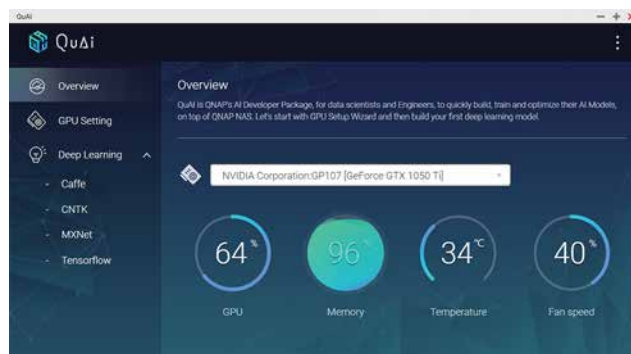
QuAI

— + ×

QuAi

Overview

GPU Setting

Deep Learning

- Caffe

- CNTK

- MXNet

- Tensorflow

Overview

QuAI is QNAP's AI Developer Package, for data scientists and Engineers, to quickly build, train and optimize their AI Models, on top of QNAP NAS. Let's start with GPU Setup Wizard and then build your first deep learning model.

NVIDIA Corporation:GP107 [GeForce GTX 1050 Ti]

64 %

GPU

96 %

Memory

34 ℃

Temperature

40 %

Fan speed